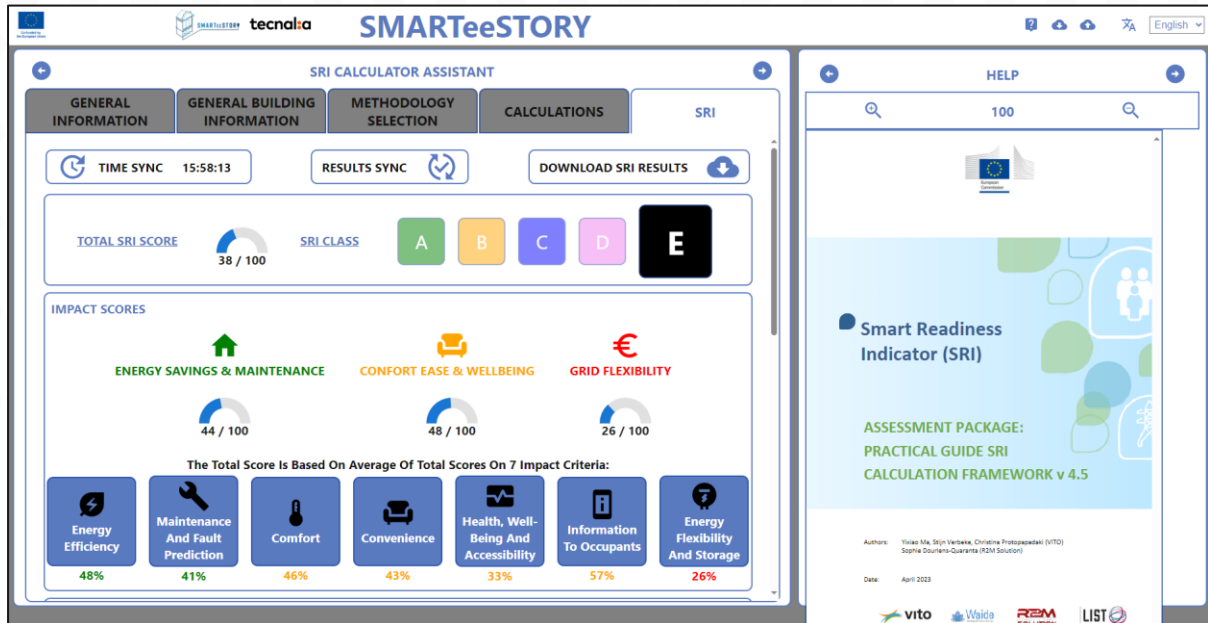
Co-funded by the European Union

SMARTeeSTORY tecnalia

SMARTeeSTORY

English

SRI CALCULATOR ASSISTANT

GENERAL INFORMATION | GENERAL BUILDING INFORMATION | METHODOLOGY SELECTION | CALCULATIONS | SRI

TIME SYNC 15:58:13

RESULTS SYNC

DOWNLOAD SRI RESULTS

TOTAL SRI SCORE

38 / 100

SRI CLASS

A B C D E

IMPACT SCORES

ENERGY SAVINGS & MAINTENANCE

CONFORT EASE & WELLBEING

GRID FLEXIBILITY

44 / 100

48 / 100

26 / 100

The Total Score Is Based On Average Of Total Scores On 7 Impact Criteria:

Energy Efficiency
48%

Maintenance And Fault Prediction
41%

Comfort
46%

Convenience
43%

Health, Well-Being And Accessibility
33%

Information To Occupants
57%

Energy Flexibility And Storage
26%

HELP

100

European Commission

Smart Readiness Indicator (SRI)

ASSESSMENT PACKAGE: PRACTICAL GUIDE SRI CALCULATION FRAMEWORK v 4.5

Authors: Yixiao Ma, Stijn Verbeke, Christina Protopapadaki (VITO) Sophie Dourlens-Quaranta (R2M Solution)

Date: April 2023

vito Waide R2M LIST